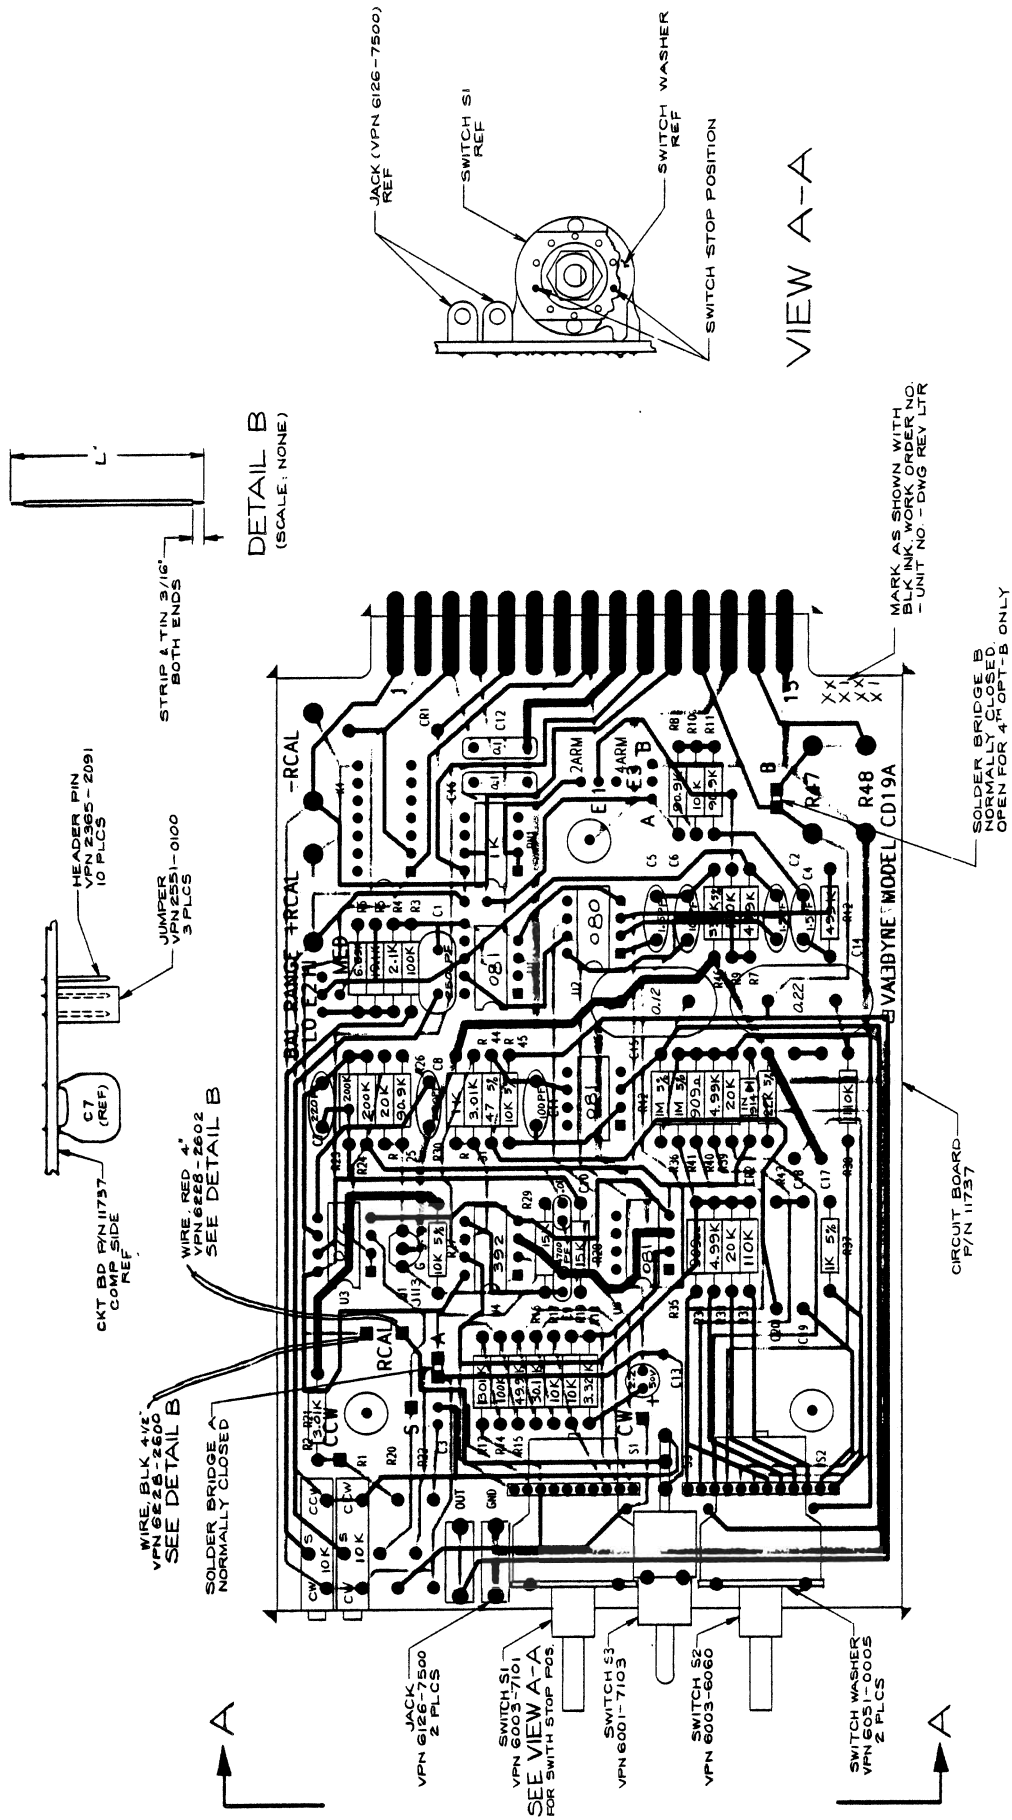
JACK (VPN 6126-7500) REF

SWITCH S1 REF

SWITCH WASHER REF

SWITCH STOP POSITION

VIEW A-A

L'

STRIP & TIN 3/16" BOTH ENDS

DETAIL B
(SCALE: NONE)

HEADER PIN VPN 2365-2091 10 PLCS

JUMPER VPN 2551-0100 3 PLCS

C7 (REF)

CKT BD P/N 11737 COMP SIDE REF

WIRE, RED 4" VPN 6228-2602 SEE DETAIL B

WIRE, BLK 4 1/2" VPN 6228-2600 SEE DETAIL B

SOLDER BRIDGE A NORMALLY CLOSED

-RCAL

+RCAL

BAL RANGE

LO E2 HI

MED

RCAL

CCW

CW

S

10K

OUT

GND

VALIDYNE MODEL CD19A

R47

R48

B

2ARM

4ARM

E3

E1

A

1K

081

080

392

0.12

0.221

3.01K

200K

20K

90.9K

47

10K 5%

1M 5%

909Ω

4.99K

20K

110K

1K 5%

1.5K

15K

2.1K

100K

6.81K

10.1K

301K

100K

49.9K

30.1K

3.32K

1.5K

15

1

XX
XX
X1

MARK AS SHOWN WITH BLK INK, WORK ORDER NO. - UNIT NO - DWG REV LTR

SOLDER BRIDGE B NORMALLY CLOSED. OPEN FOR 4TH OPT-B ONLY

CIRCUIT BOARD P/N 11737

JACK VPN 6126-7500 2 PLCS

SWITCH S1 VPN 6003-7101 SEE VIEW A-A FOR SWITH STOP POS.

SWITCH S3 VPN 6001-7103

SWITCH S2 VPN 6003-6060

SWITCH WASHER VPN 6051-0005 2 PLCS

A

A